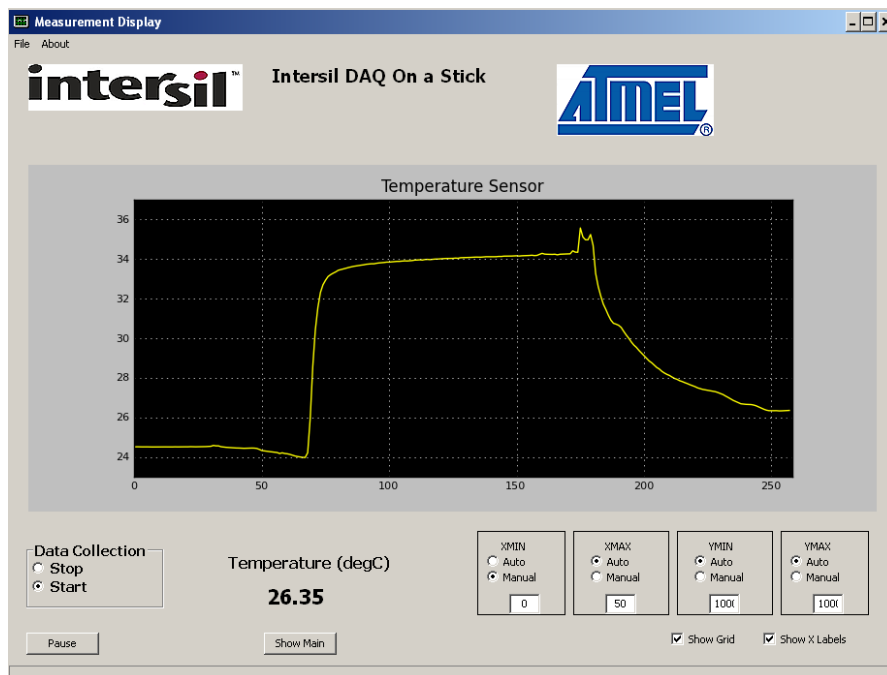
Measurement Display

File About

intersil™

Intersil DAQ On a Stick

ATMEL®

Temperature Sensor

36
34
32
30
28
26
24

0 50 100 150 200 250

Data Collection
Stop
Start

Temperature (degC)
26.35

XMIN
Auto
Manual
0

XMAX
Auto
Manual
50

YMIN
Auto
Manual
100(

YMAX
Auto
Manual
100(

Pause

Show Main

Show Grid

Show X Labels